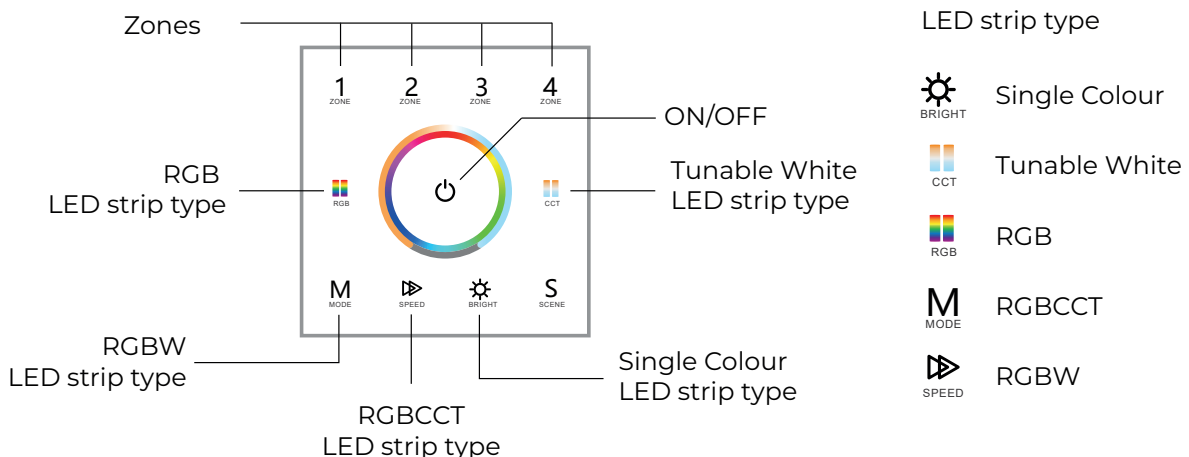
Zones

1 ZONE
2 ZONE
3 ZONE
4 ZONE

ON/OFF

RGB
LED strip type

RGB

CCT

Tunable White
LED strip type

M MODE
SPEED
BRIGHT
S SCENE

RGBW
LED strip type

RGBCCT
LED strip type

Single Colour
LED strip type

LED strip type

BRIGHT Single Colour
CCT Tunable White
RGB RGB
M MODE RGBCCT
SPEED RGBW